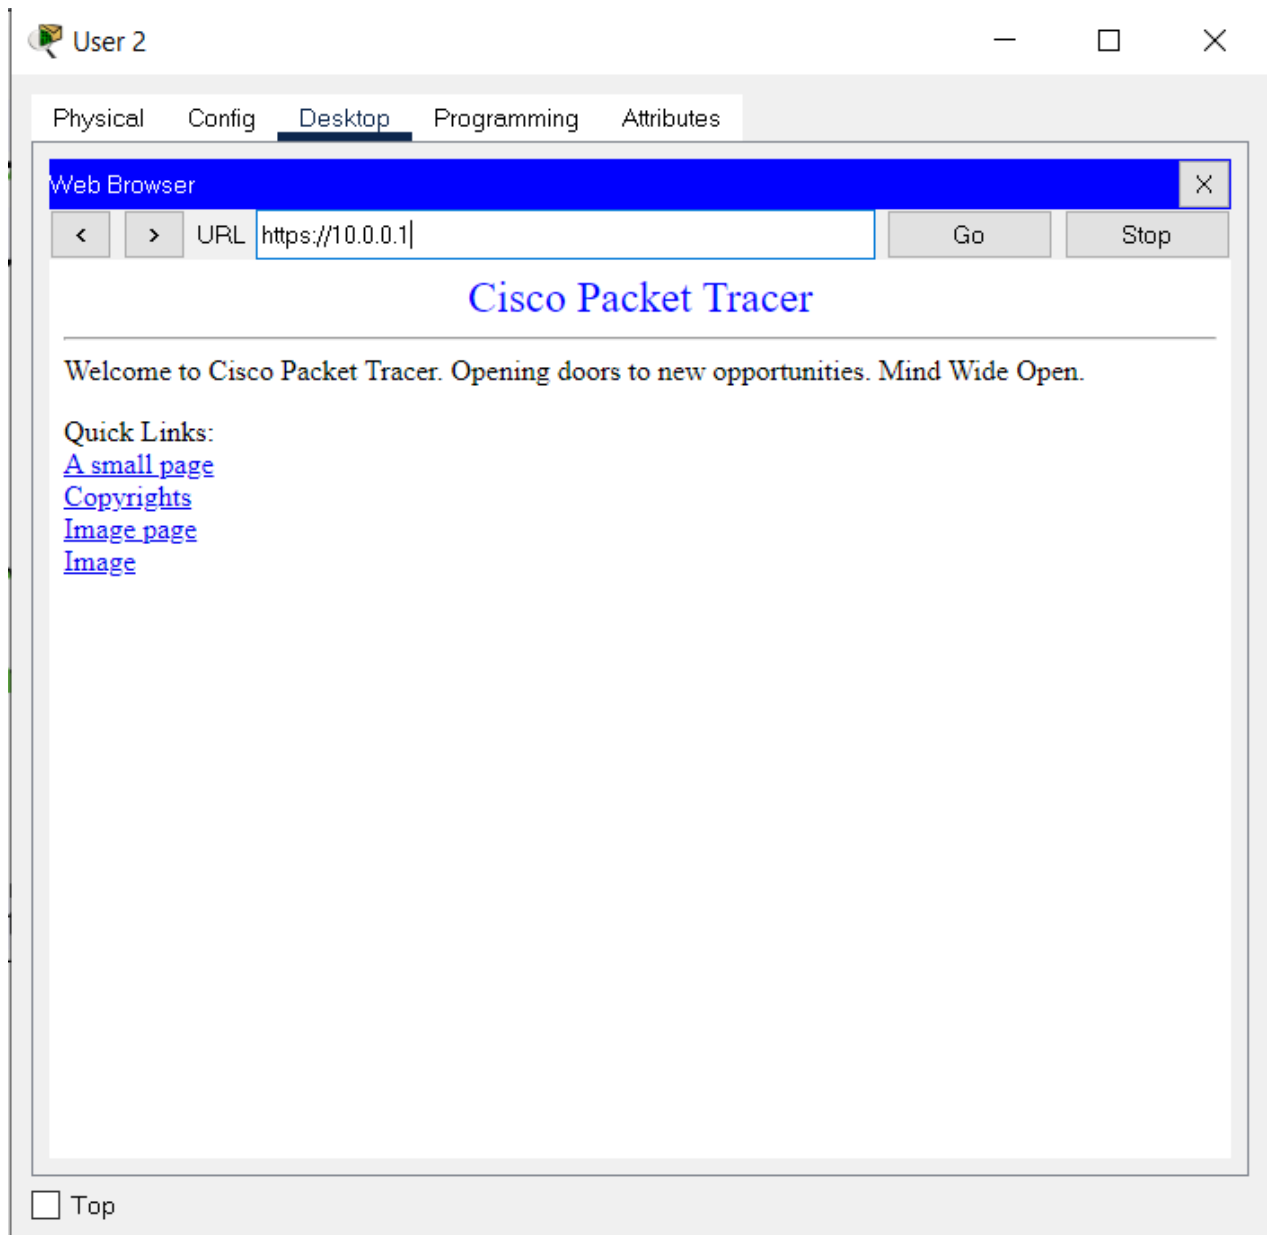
User 2

Physical Config Desktop Programming Attributes

Web Browser

X

< > URL https://10.0.0.1 Go Stop

Cisco Packet Tracer

Welcome to Cisco Packet Tracer. Opening doors to new opportunities. Mind Wide Open.

Quick Links:
A small page
Copyrights
Image page
Image

Top